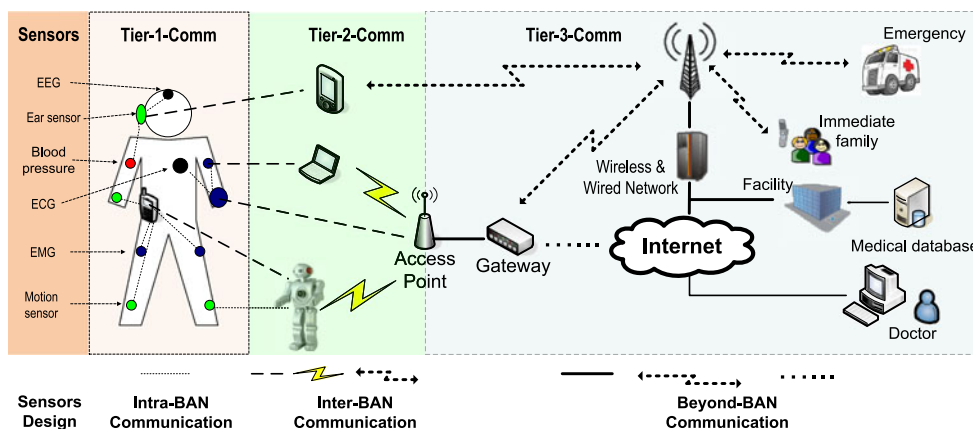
Sensors

Tier-1-Comm

Tier-2-Comm

Tier-3-Comm

EEG

Ear sensor

Blood pressure

ECG

EMG

Motion sensor

Access Point

Gateway

Wireless & Wired Network

Internet

Emergency

Immediate family

Facility

Medical database

Doctor

Sensors Design

Intra-BAN Communication

Inter-BAN Communication

Beyond-BAN Communication